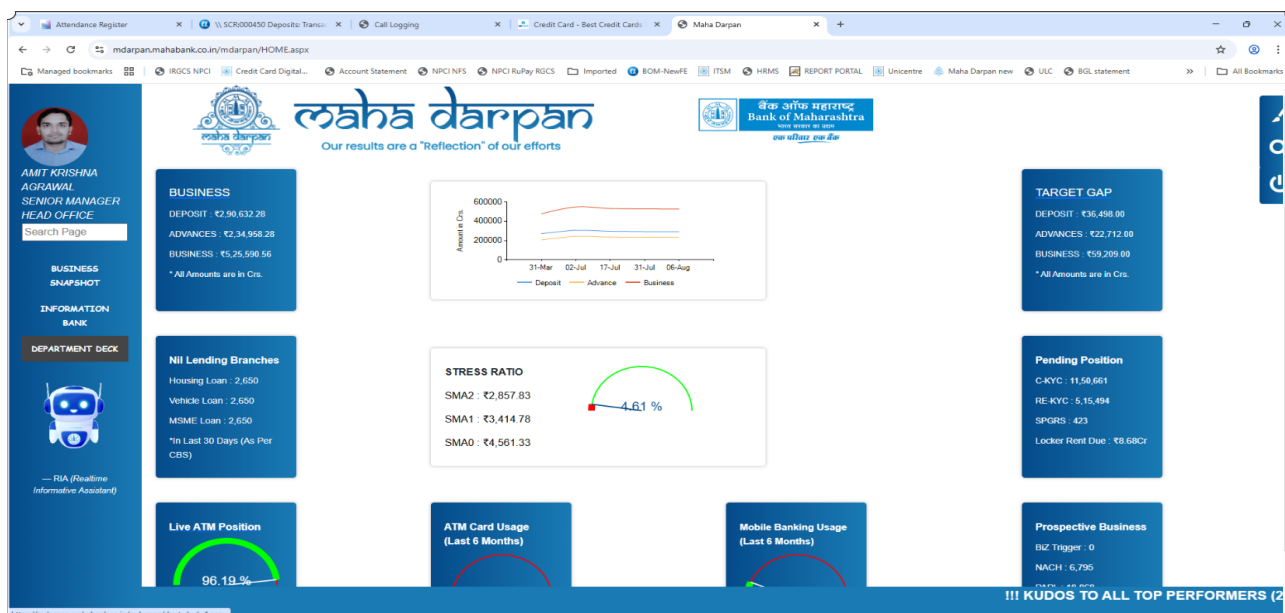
Attendance Register | \\ SCR/000450 Deposits: Transa | Call Logging | Credit Card - Best Credit Cards | Maha Darpan

mdarpan.mahabank.co.in/mdarpan/HOME.aspx

Managed bookmarks | IRGCS NPCI | Credit Card Digital... | Account Statement | NPCI NFS | NPCI RuPay RGCS | Imported | BOM-NewFE | ITSM | HRMS | REPORT PORTAL | Unicentre | Maha Darpan new | ULC | BGL statement | All Bookmarks

maha darpan
maha darpan
Our results are a "Reflection" of our efforts

बैंक ऑफ महाराष्ट्र
Bank of Maharashtra
भारत सरकार का उद्यम
एक परिवार एक बैंक

AMIT KRISHNA AGRAWAL
SENIOR MANAGER
HEAD OFFICE

Search Page

BUSINESS SNAPSHOT

INFORMATION BANK

DEPARTMENT DECK

— RIA (Realtime Informative Assistant)

BUSINESS
DEPOSIT : ₹2,90,632.28
ADVANCES : ₹2,34,958.28
BUSINESS : ₹5,25,590.56
* All Amounts are in Crs.

600000
400000
200000
0
Amount in Crs
31-Mar 02-Jul 17-Jul 31-Jul 06-Aug
Deposit Advance Business

TARGET GAP
DEPOSIT : ₹36,498.00
ADVANCES : ₹22,712.00
BUSINESS : ₹59,209.00
* All Amounts are in Crs.

Nil Lending Branches
Housing Loan : 2,650
Vehicle Loan : 2,650
MSME Loan : 2,650
*In Last 30 Days (As Per CBS)

STRESS RATIO
SMA2 : ₹2,857.83
SMA1 : ₹3,414.78
SMA0 : ₹4,561.33
4.61 %

Pending Position
C-KYC : 11,50,661
RE-KYC : 5,15,494
SPGRS : 423
Locker Rent Due : ₹8.68Cr

Live ATM Position
96.19 %

ATM Card Usage (Last 6 Months)

Mobile Banking Usage (Last 6 Months)

Prospective Business
BIZ Trigger : 0
NACH : 6,795

!!! KUDOS TO ALL TOP PERFORMERS (2